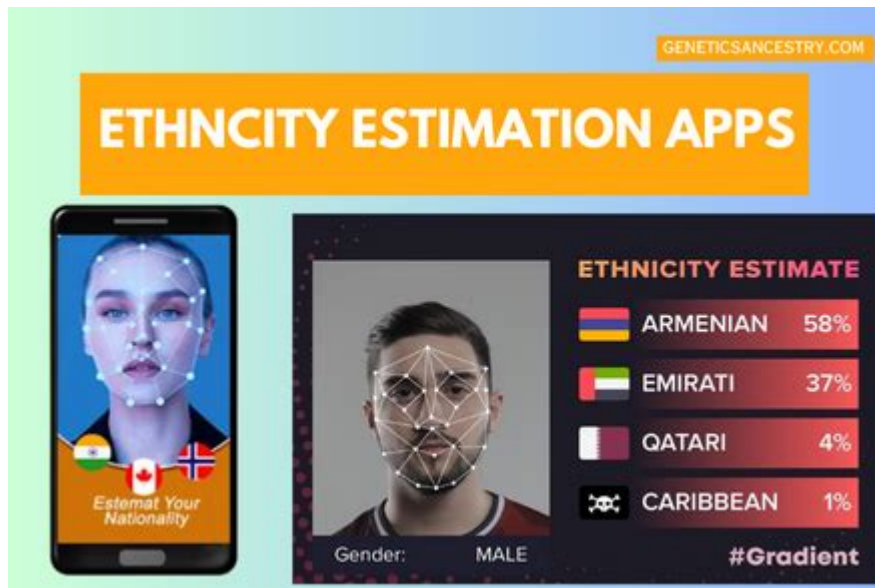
GENETICSANCESTRY.COM

ETHNCITY ESTIMATION APPS

Estemat Your Nationality

ETHNICITY ESTIMATE

| | |
|---|---|
| ARMENIAN | 58% |
| EMIRATI | 37% |
| QATARI | 4% |
| CARIBBEAN | 1% |

Gender: MALE

#Gradient